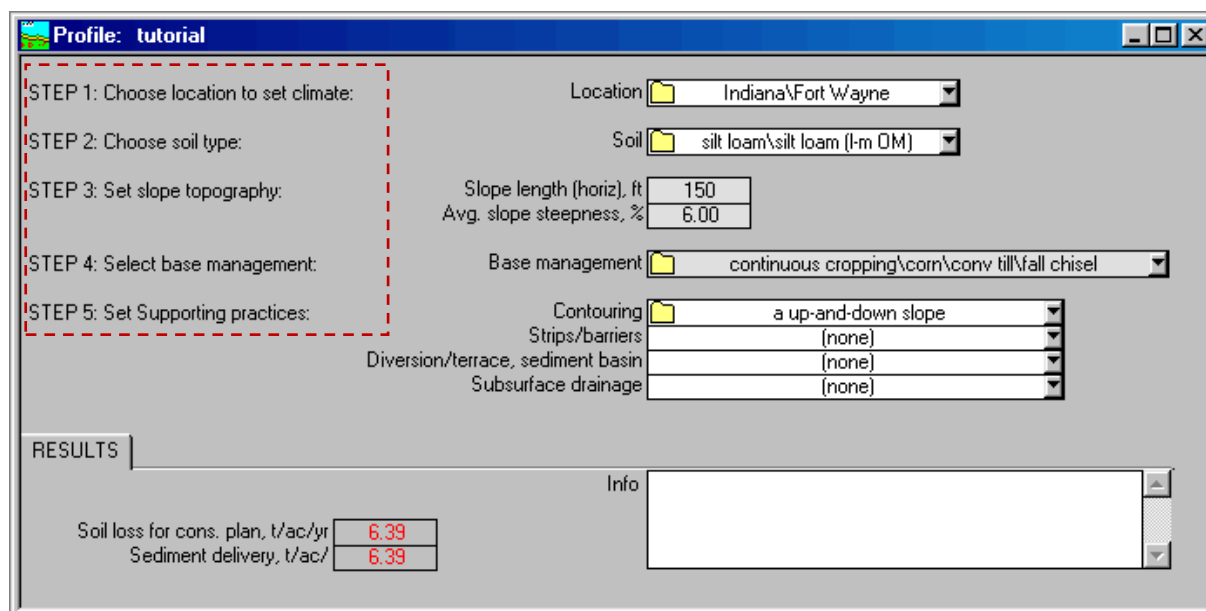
Profile: tutorial

STEP 1: Choose location to set climate:

STEP 2: Choose soil type:

STEP 3: Set slope topography:

STEP 4: Select base management:

STEP 5: Set Supporting practices:

Location Indiana\Fort Wayne

Soil silt loam\silt loam (l-m OM)

Slope length (horiz), ft 150
Avg. slope steepness, % 6.00

Base management continuous cropping\corn\conv till\fall chisel

Contouring a up-and-down slope
Strips/barriers (none)
Diversion/terrace, sediment basin (none)
Subsurface drainage (none)

RESULTS

Info

Soil loss for cons. plan, t/ac/yr 6.39
Sediment delivery, t/ac/ 6.39